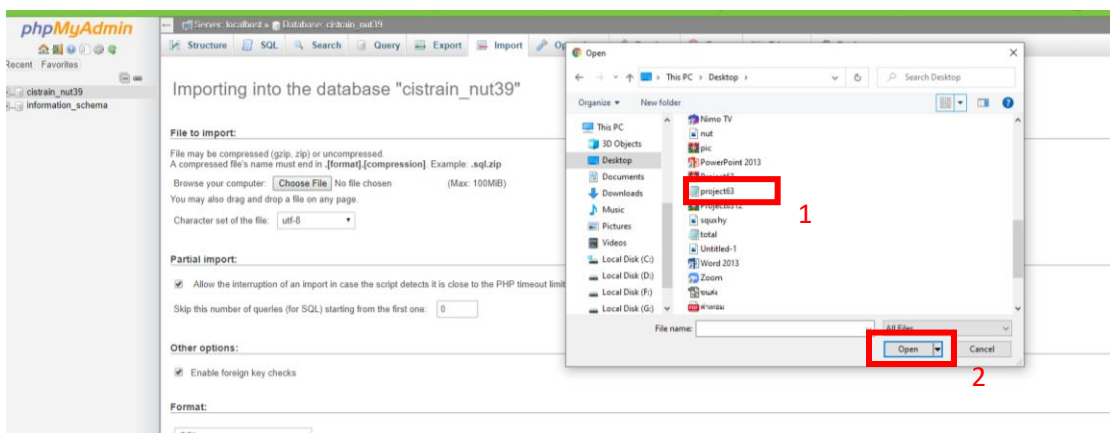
phpMyAdmin

Recent Favorites

cistrain_nut39
information_schema

Server: localhost » Database: cistrain_nut39

Structure SQL Search Query Export Import Op

Importing into the database "cistrain_nut39"

File to import:

File may be compressed (gzip, zip) or uncompressed.
A compressed file's name must end in .[format].[compression]. Example: .sql.zip

Browse your computer: Choose File No file chosen (Max: 100MiB)

You may also drag and drop a file on any page.

Character set of the file: utf-8

Partial import:

Allow the interruption of an import in case the script detects it is close to the PHP timeout limit

Skip this number of queries (for SQL) starting from the first one: 0

Other options:

Enable foreign key checks

Format:

Open

This PC › Desktop ›

Search Desktop

Organize New folder

This PC
3D Objects
Desktop
Documents
Downloads
Music
Pictures
Videos
Local Disk (C:)
Local Disk (D:)
Local Disk (F:)
Local Disk (G:)

Nimo TV
nut
pic
PowerPoint 2013
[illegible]
project63
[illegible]
squxhy
total
Untitled-1
Word 2013
Zoom
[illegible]
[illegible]

1

File name:

All Files

Open

Cancel

2